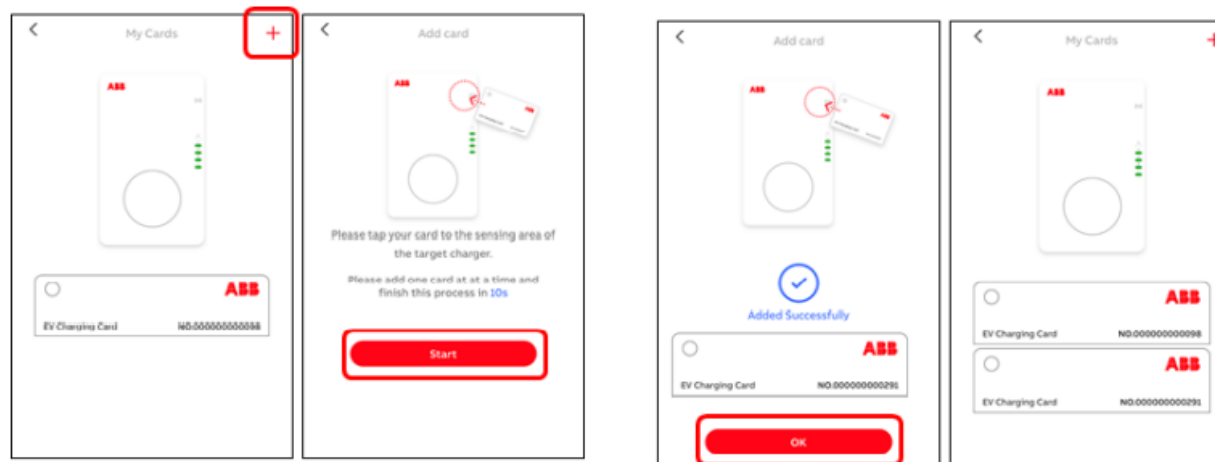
My Cards

+

ABB

ABB

EV Charging Card NO.000000000098

Add card

ABB

Please tap your card to the sensing area of the target charger.

Please add one card at at a time and finish this process in 10s

Start

Add card

ABB

Added Successfully

ABB

EV Charging Card NO.000000000291

OK

My Cards

+

ABB

ABB

EV Charging Card NO.000000000098

ABB

EV Charging Card NO.000000000291